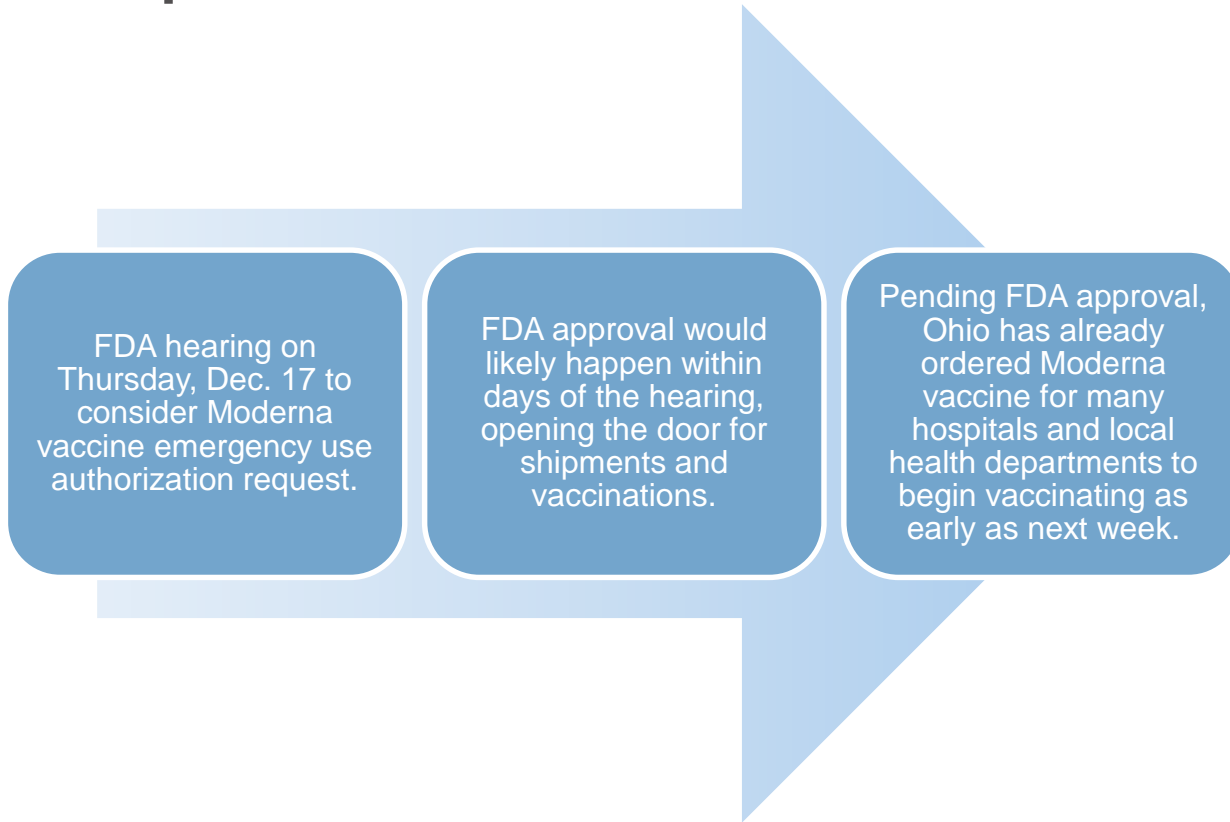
FDA hearing on Thursday, Dec. 17 to consider Moderna vaccine emergency use authorization request.

FDA approval would likely happen within days of the hearing, opening the door for shipments and vaccinations.

Pending FDA approval, Ohio has already ordered Moderna vaccine for many hospitals and local health departments to begin vaccinating as early as next week.